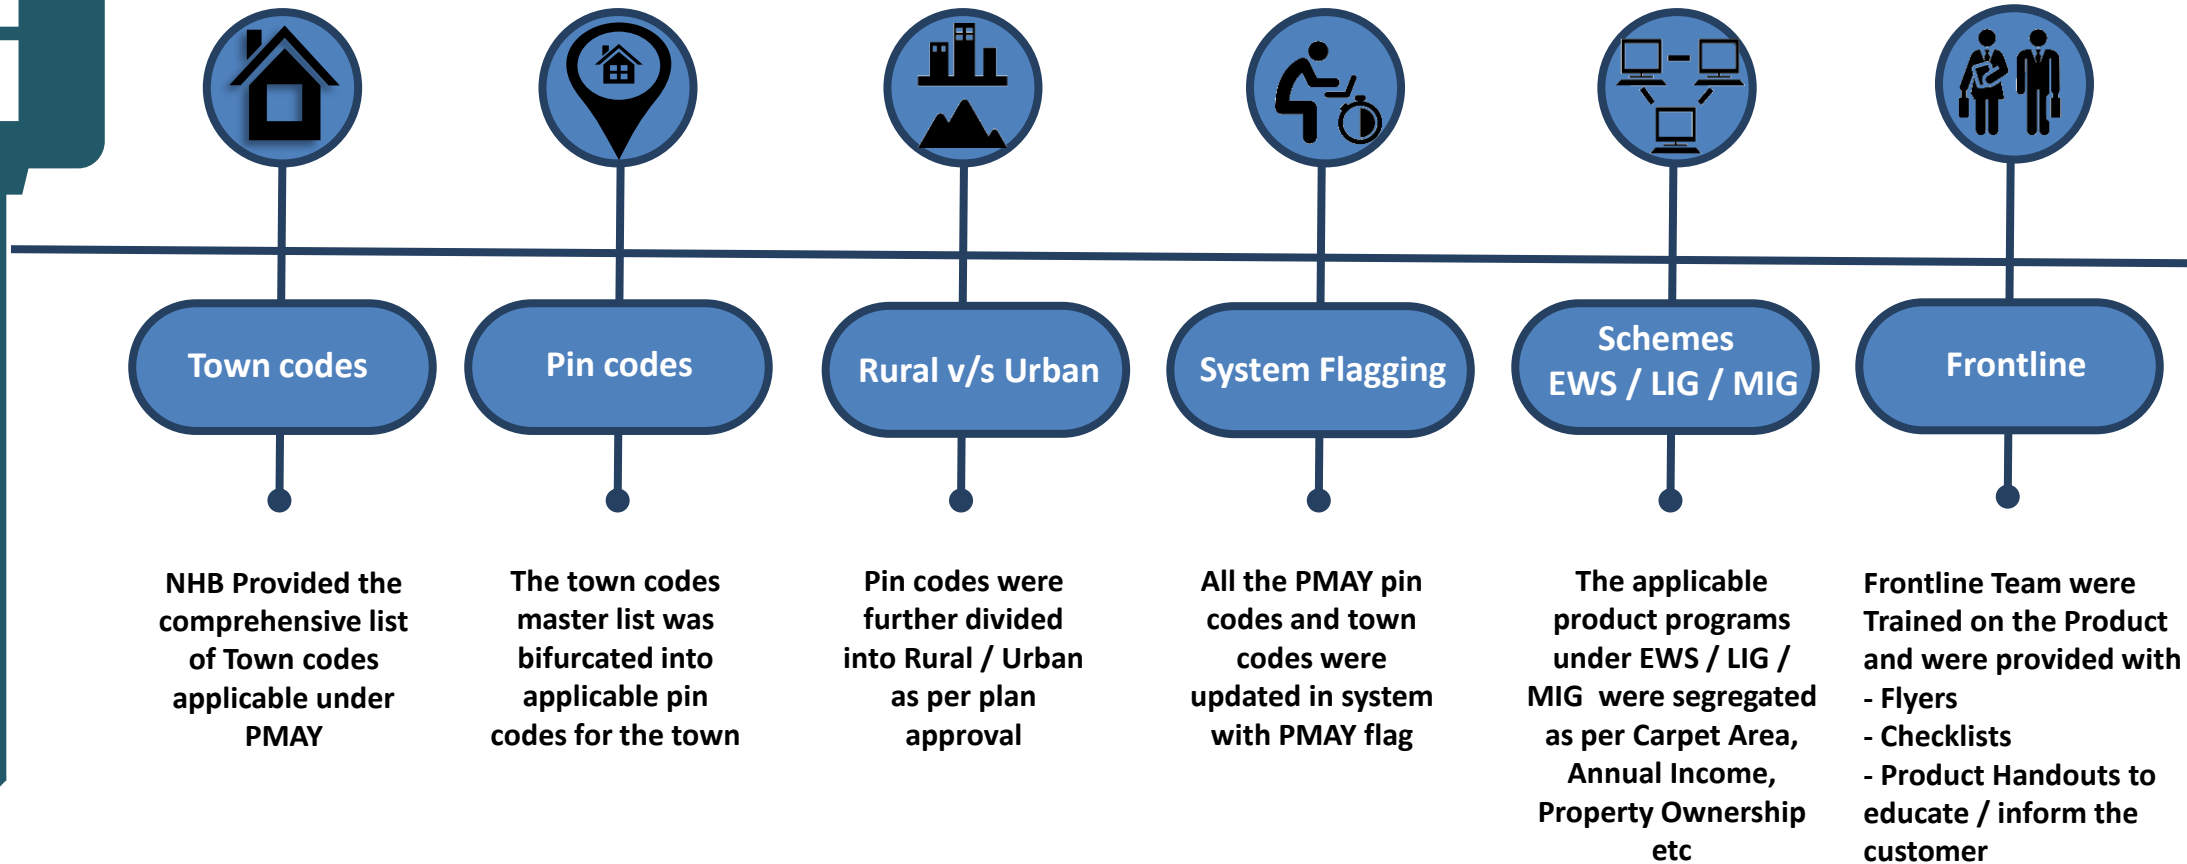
Town codes

NHB Provided the comprehensive list of Town codes applicable under PMAY

Pin codes

The town codes master list was bifurcated into applicable pin codes for the town

Rural v/s Urban

Pin codes were further divided into Rural / Urban as per plan approval

System Flagging

All the PMAY pin codes and town codes were updated in system with PMAY flag

Schemes
EWS / LIG / MIG

The applicable product programs under EWS / LIG / MIG were segregated as per Carpet Area, Annual Income, Property Ownership etc

Frontline

Frontline Team were Trained on the Product and were provided with
- Flyers
- Checklists
- Product Handouts to educate / inform the customer